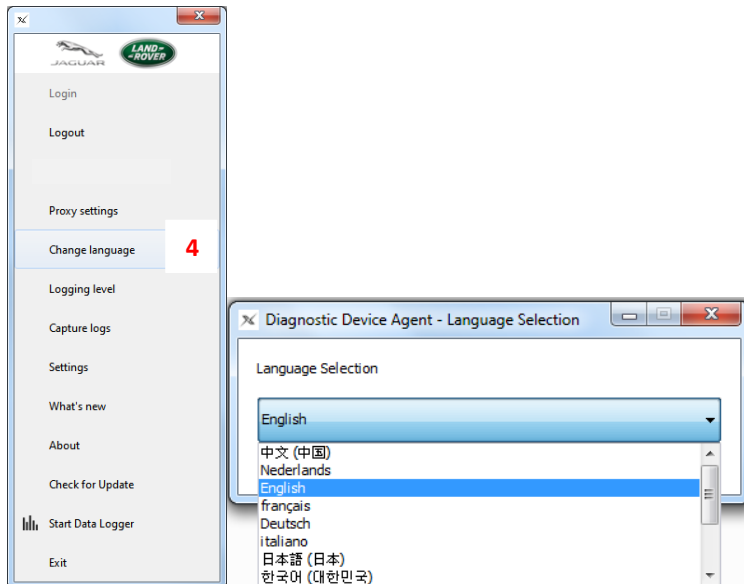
JAGUAR
LAND ROVER

Login

Logout

Proxy settings

Change language

4

Logging level

Capture logs

Settings

What's new

About

Check for Update

Start Data Logger

Exit

Diagnostic Device Agent - Language Selection

Language Selection

English

中文 (中国)
Nederlands
English
français
Deutsch
italiano
日本語 (日本)
한국어 (대한민국)